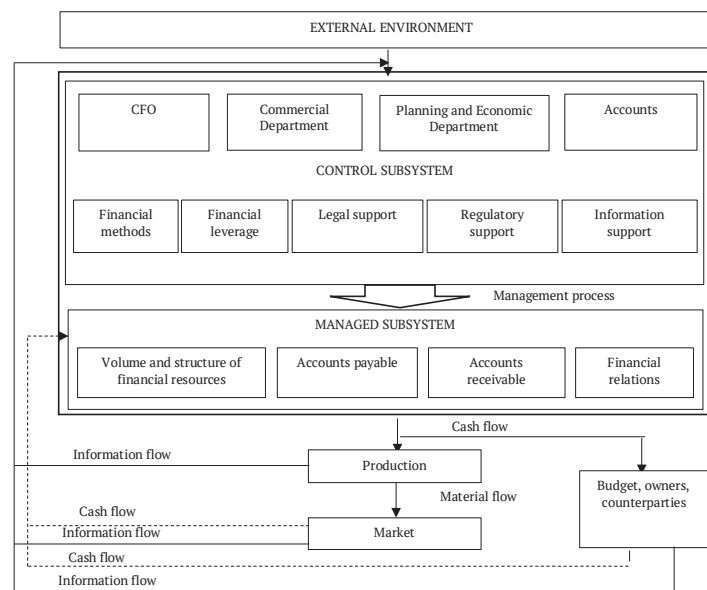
EXTERNAL ENVIRONMENT

CFO

Commercial Department

Planning and Economic Department

Accounts

CONTROL SUBSYSTEM

Financial methods

Financial leverage

Legal support

Regulatory support

Information support

Management process

MANAGED SUBSYSTEM

Volume and structure of financial resources

Accounts payable

Accounts receivable

Financial relations

Cash flow

Information flow

Production

Material flow

Budget, owners, counterparties

Cash flow

Information flow

Market

Cash flow

Information flow